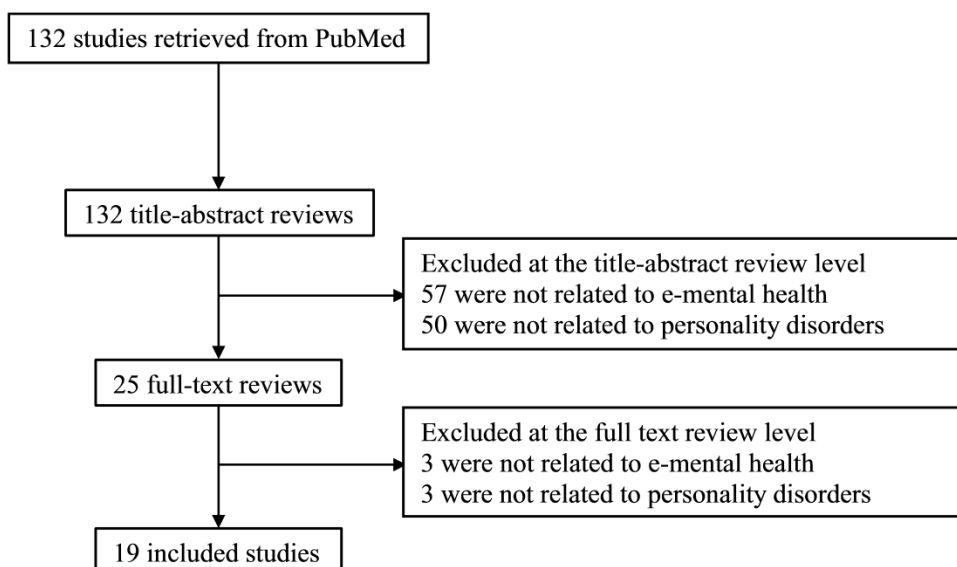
132 studies retrieved from PubMed

132 title-abstract reviews

Excluded at the title-abstract review level
57 were not related to e-mental health
50 were not related to personality disorders

25 full-text reviews

Excluded at the full text review level
3 were not related to e-mental health
3 were not related to personality disorders

19 included studies